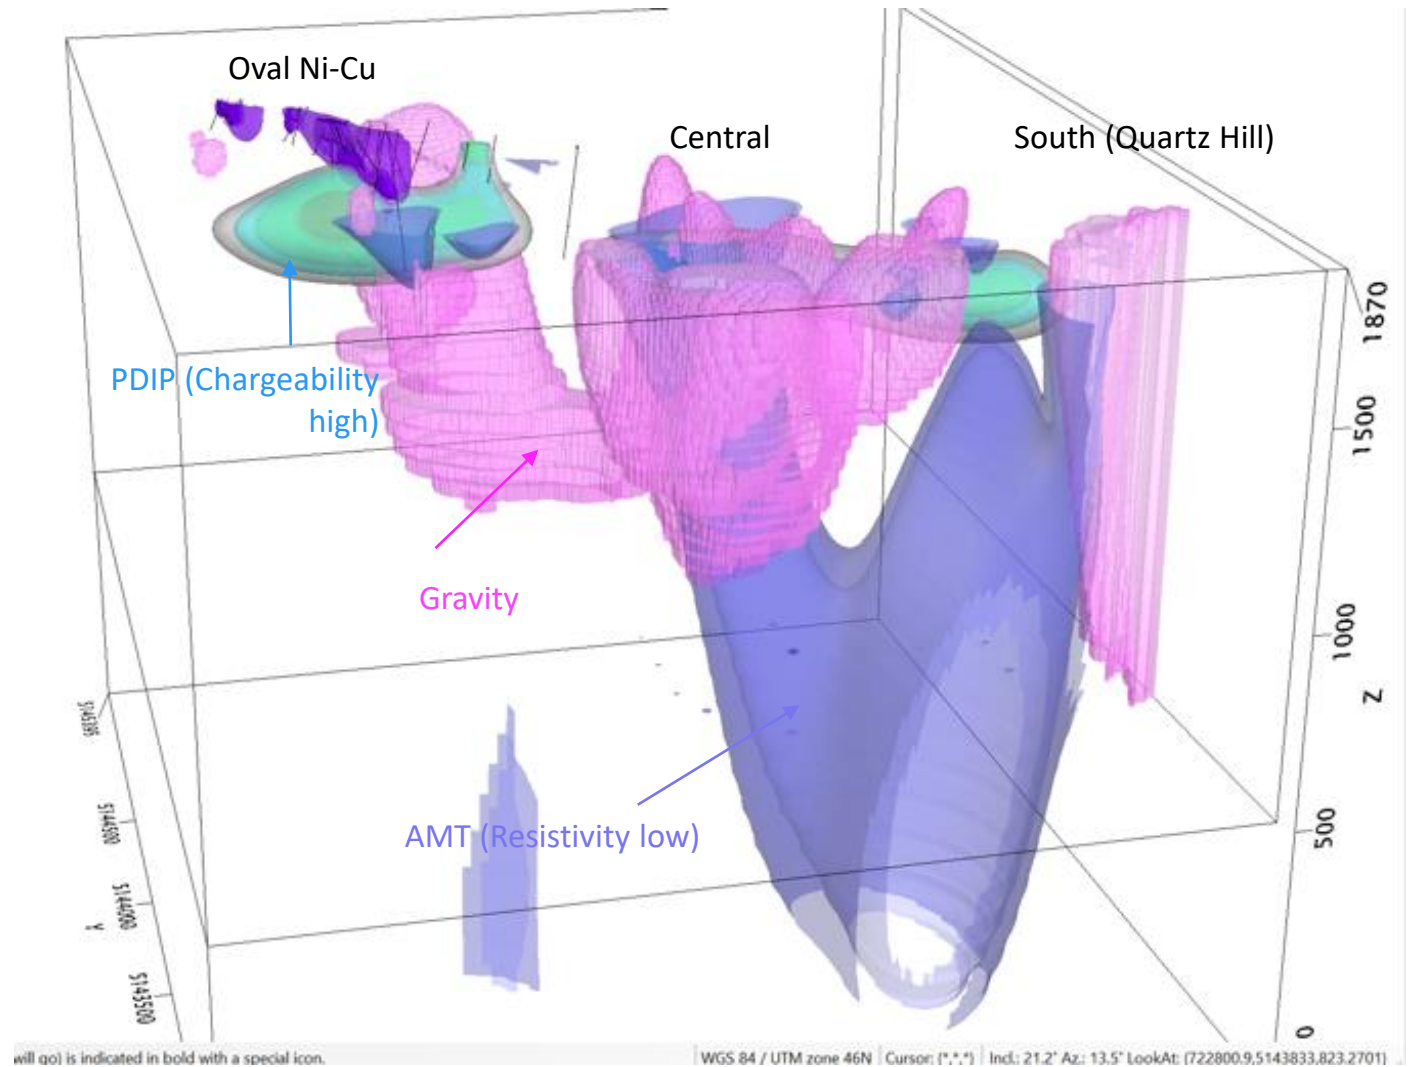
Oval Ni-Cu

Central

South (Quartz Hill)

1870

1500

1000

Z

500

0

PDIP (Chargeability high)

Gravity

AMT (Resistivity low)

5145395

5144500

5144000

Y

5143500

will go) is indicated in bold with a special icon.

WGS 84 / UTM zone 46N | Cursor: (*,*,*) | Incl.: 21.2° Az.: 13.5° LookAt: (722800.9,5143833,823.2701)